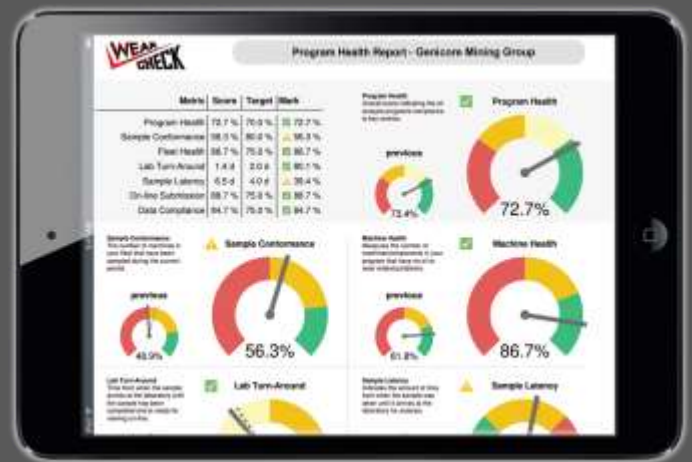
WEAR CHECK

Program Health Report - Genicore Mining Group

| Metric | Score | Target | Mark |
|---|---|---|---|
| Program Health | 72.7 % | 70.0 % | 72.7 % |
| Sample Conformance | 56.3 % | 80.0 % | 56.3 % |
| Fleet Health | 86.7 % | 75.0 % | 86.7 % |
| Lab Turn-Around | 1.4 d | 2.0 d | 60.1 % |
| Sample Latency | 6.5 d | 4.0 d | 38.4 % |
| On-line Submission | 86.7 % | 75.0 % | 86.7 % |
| Data Compliance | 84.7 % | 75.0 % | 84.7 % |

Program Health
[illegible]

Program Health

previous

72.4%

72.7%

Sample Conformance
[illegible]

Sample Conformance

previous

48.9%

56.3%

Machine Health
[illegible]

Machine Health

previous

61.8%

86.7%

Lab Turn-Around
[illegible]

Lab Turn-Around

Sample Latency
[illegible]

Sample Latency